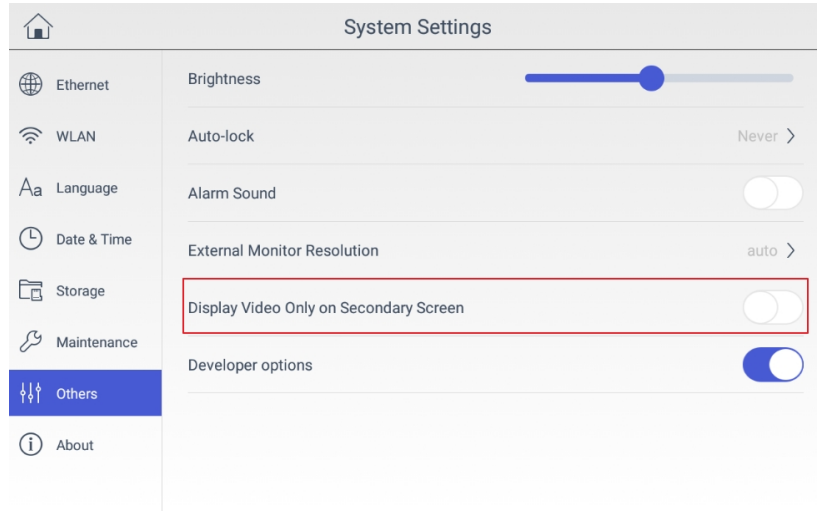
System Settings

Ethernet

WLAN

Aa Language

Date & Time

Storage

Maintenance

Others

About

Brightness

Auto-lock

Never

Alarm Sound

External Monitor Resolution

auto

Display Video Only on Secondary Screen

Developer options